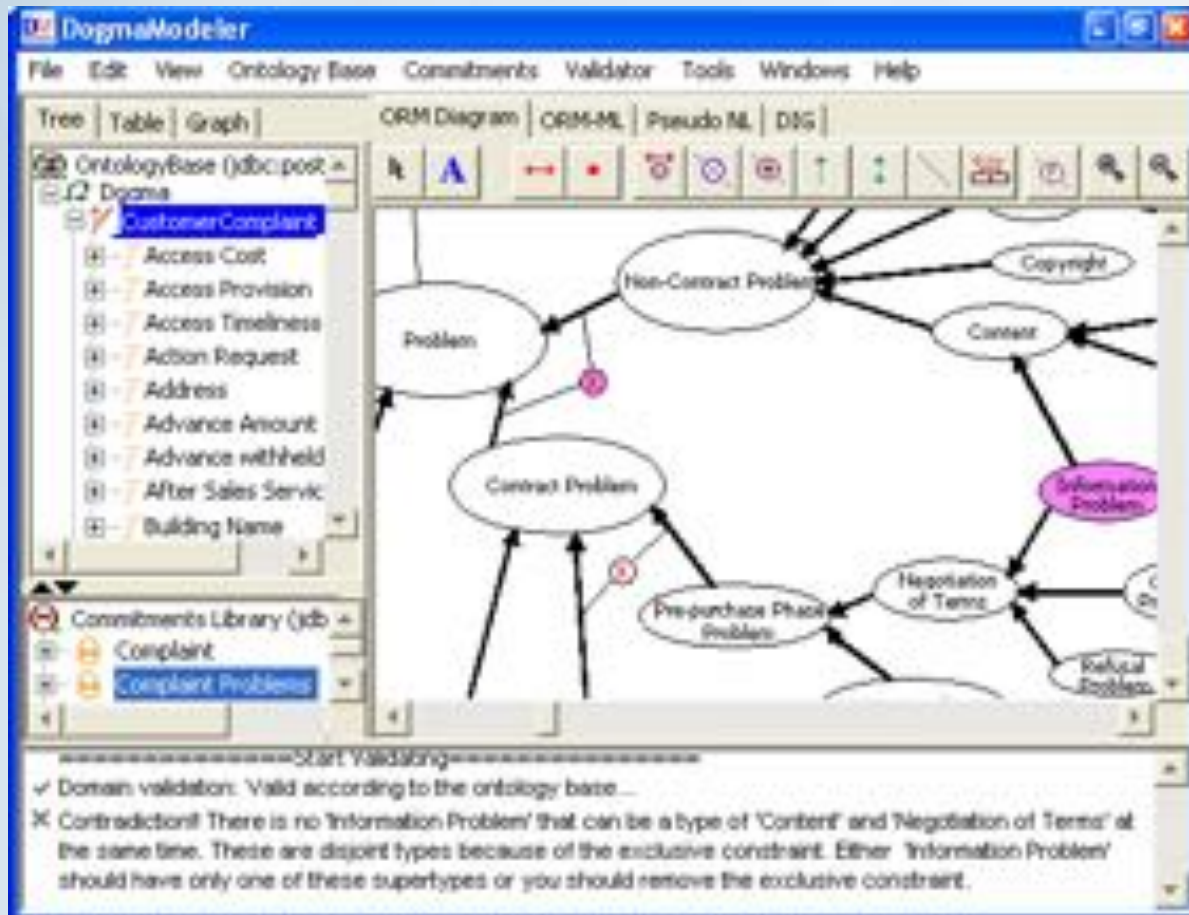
DogmaModeler

File Edit View Ontology Base Commitments Validator Tools Windows Help

Tree | Table | Graph

ORM Diagram | ORM-ML | Pseudo NL | DIG

OntologyBase (jdbc:post
Dogma
CustomerComplaint
Access Cost
Access Provision
Access Timeliness
Action Request
Address
Advance Amount
Advance withheld
After Sales Servic
Building Name

Commitments Library (jdb
Complaint
Complaint Problems

Non-Contract Problem
Copyright
Content
Problem
Contract Problem
Information Problem
Negotiation of Terms
Pre-purchase Phase Problem
Refusal Problem

=================Start Validating=================
✓ Domain validation: Valid according to the ontology base...
✕ Contradiction! There is no 'Information Problem' that can be a type of 'Content' and 'Negotiation of Terms' at the same time. These are disjoint types because of the exclusive constraint. Either 'Information Problem' should have only one of these supertypes or you should remove the exclusive constraint.